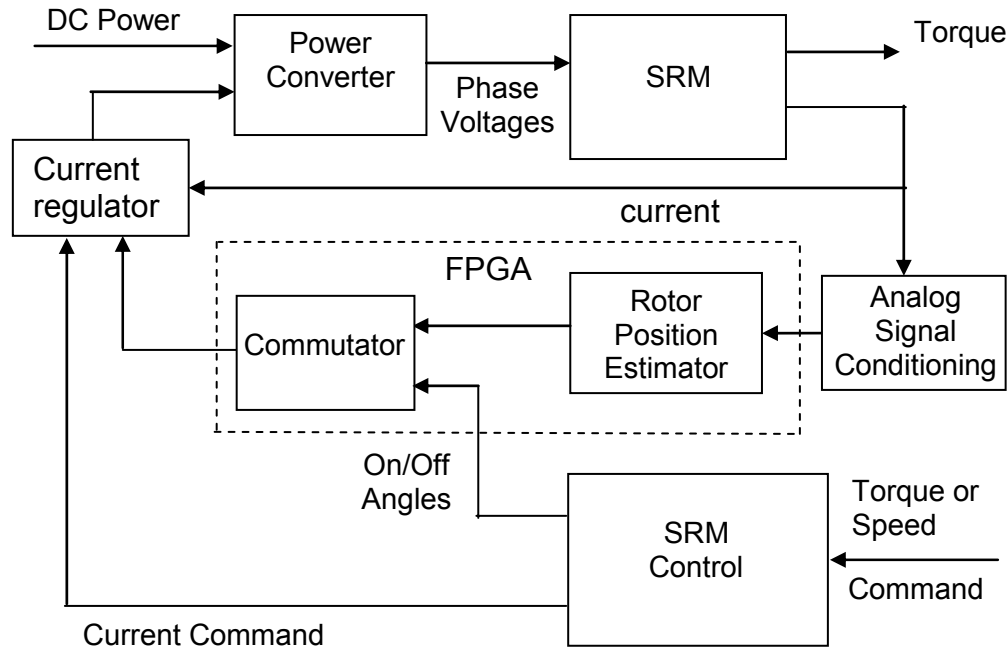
DC Power

Power Converter

Phase Voltages

SRM

Torque

Current regulator

current

FPGA

Commutator

Rotor Position Estimator

Analog Signal Conditioning

On/Off Angles

SRM Control

Torque or Speed

Command

Current Command